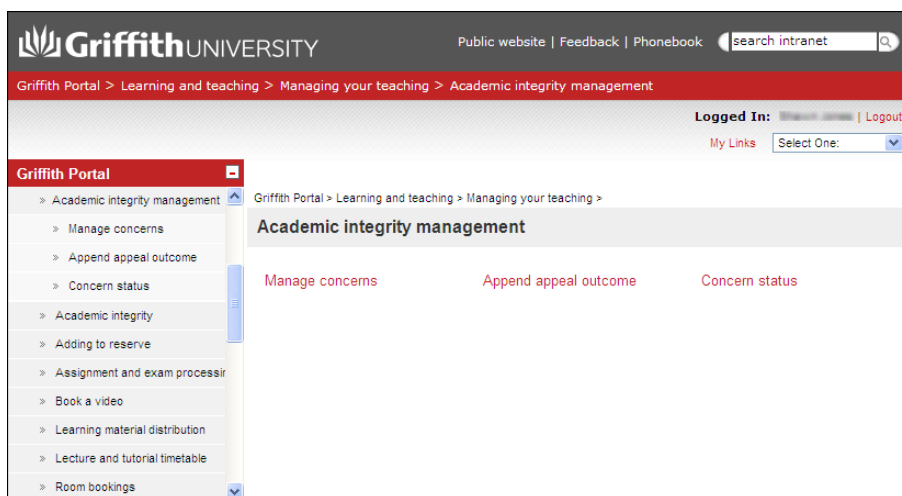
GriffithUNIVERSITY

Public website | Feedback | Phonebook

search intranet

Griffith Portal > Learning and teaching > Managing your teaching > Academic integrity management

Logged In: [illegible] | Logout

My Links Select One:

Griffith Portal

» Academic integrity management

» Manage concerns

» Append appeal outcome

» Concern status

» Academic integrity

» Adding to reserve

» Assignment and exam processir

» Book a video

» Learning material distribution

» Lecture and tutorial timetable

» Room bookings

Griffith Portal > Learning and teaching > Managing your teaching >

Academic integrity management

Manage concerns

Append appeal outcome

Concern status